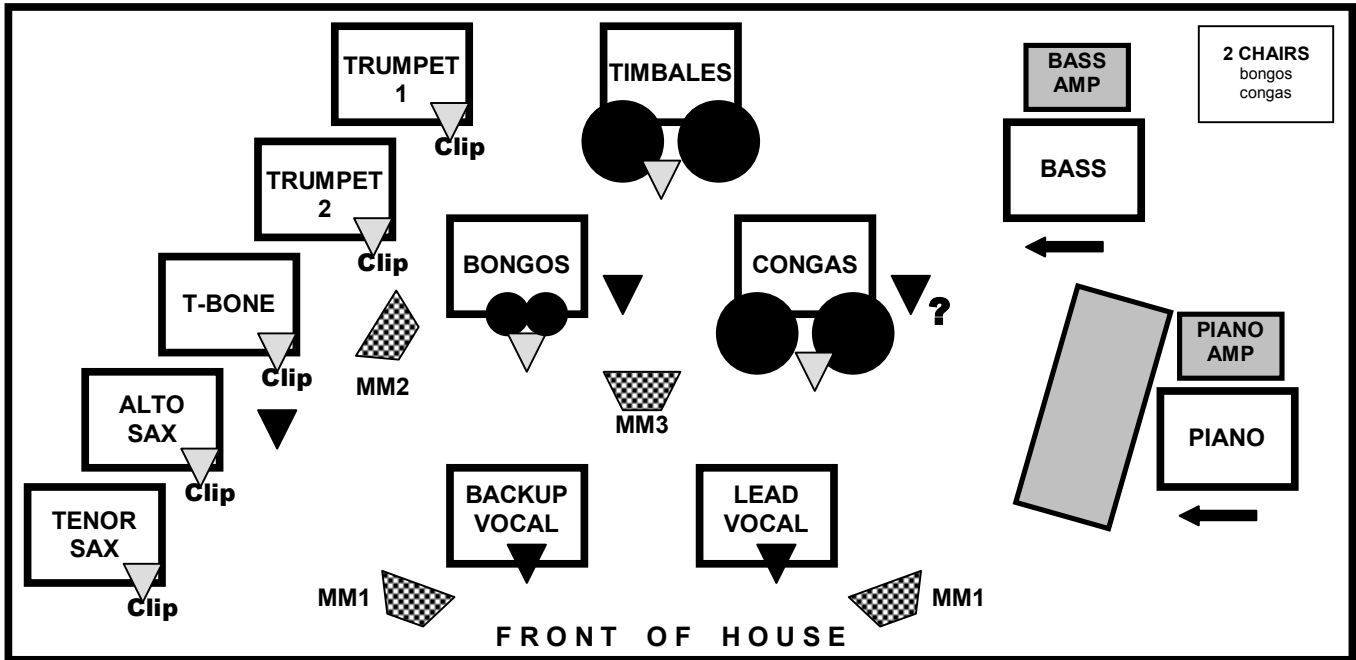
TRUMPET 1
Clip
TIMBALES
BASS AMP
2 CHAIRS
bongos
congas
BASS
TRUMPET 2
Clip
BONGOS
CONGAS
?
T-BONE
MM2
Clip
PIANO AMP
ALTO SAX
Clip
MM3
PIANO
TENOR SAX
Clip
BACKUP VOCAL
LEAD VOCAL
MM1
MM1
FRONT OF HOUSE